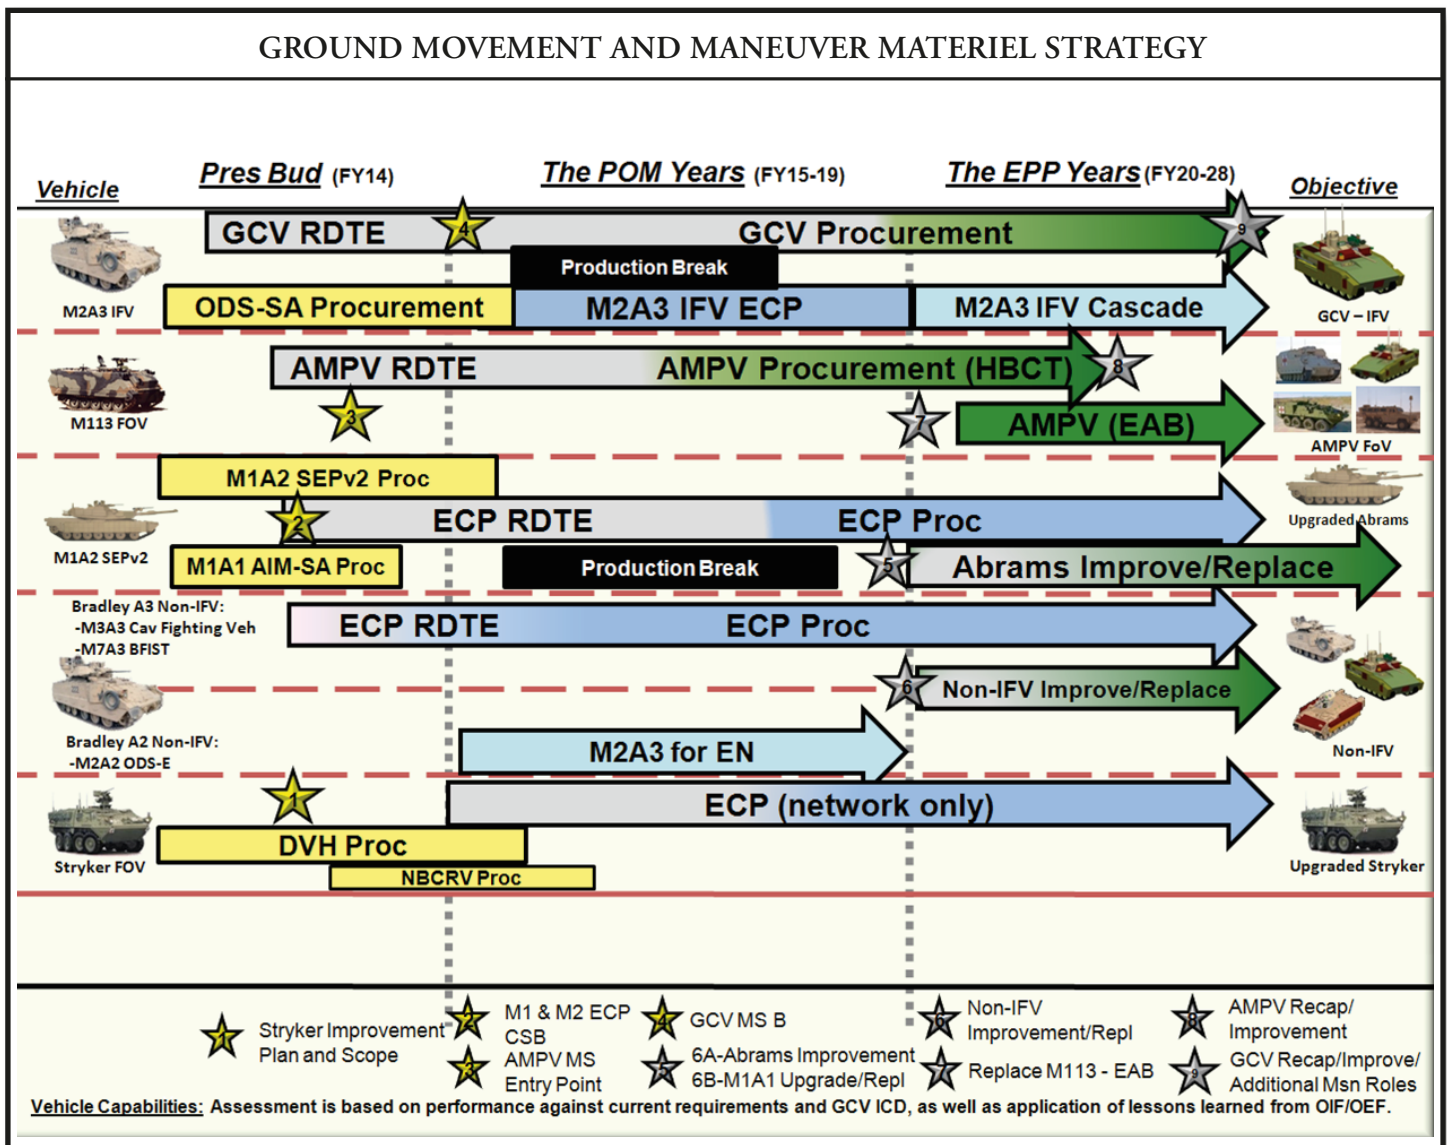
GROUND MOVEMENT AND MANEUVER MATERIEL STRATEGY

Vehicle | Pres Bud (FY14) | The POM Years (FY15-19) | The EPP Years (FY20-28) | Objective

M2A3 IFV
GCV RDTE 4 GCV Procurement 9
Production Break
ODS-SA Procurement M2A3 IFV ECP M2A3 IFV Cascade
GCV – IFV

M113 FOV
AMPV RDTE AMPV Procurement (HBCT) 8
3
7 AMPV (EAB)
AMPV FoV

M1A2 SEPv2
M1A2 SEPv2 Proc
2 ECP RDTE ECP Proc
Upgraded Abrams
M1A1 AIM-SA Proc Production Break 5 Abrams Improve/Replace

Bradley A3 Non-IFV:
-M3A3 Cav Fighting Veh
-M7A3 BFIST
ECP RDTE ECP Proc
6 Non-IFV Improve/Replace
Bradley A2 Non-IFV:
-M2A2 ODS-E
M2A3 for EN
Non-IFV

Stryker FOV
1
ECP (network only)
DVH Proc
NBCRV Proc
Upgraded Stryker

1 Stryker Improvement Plan and Scope
2 M1 & M2 ECP CSB
3 AMPV MS Entry Point
4 GCV MS B
5 6A-Abrams Improvement 6B-M1A1 Upgrade/Repl
6 Non-IFV Improvement/Repl
7 Replace M113 - EAB
8 AMPV Recap/ Improvement
9 GCV Recap/Improve/ Additional Msn Roles

Vehicle Capabilities: Assessment is based on performance against current requirements and GCV ICD, as well as application of lessons learned from OIF/OEF.